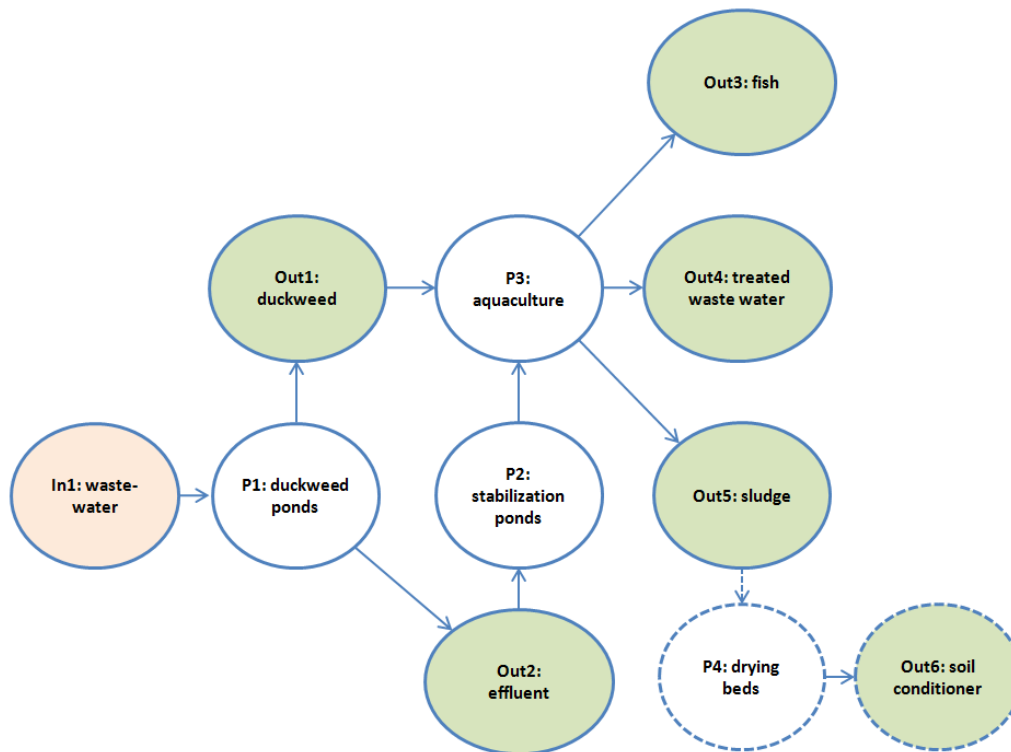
Out3: fish

Out1: duckweed

P3: aquaculture

Out4: treated waste water

In1: waste-water

P1: duckweed ponds

P2: stabilization ponds

Out5: sludge

Out2: effluent

P4: drying beds

Out6: soil conditioner